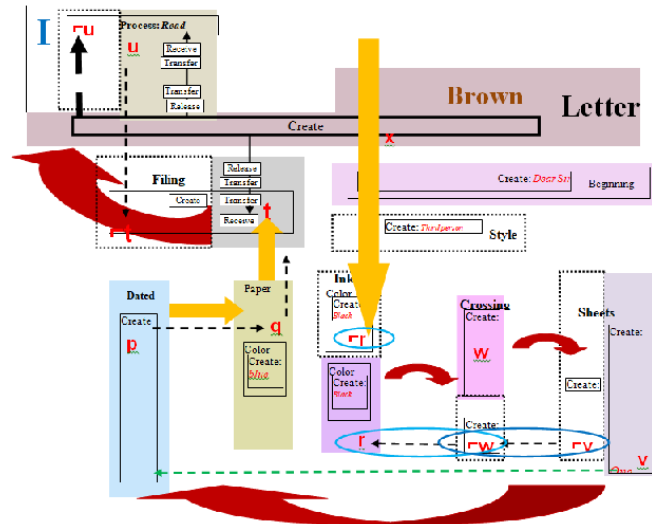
I
ᒥu
Process: Road
u
Receive
Transfer
Transfer
Release
Brown
Letter
Create
x
Create: Dear Sir
Beginning
Filing
Create
Release
Transfer
Transfer
Receive
t
ᒥt
Create: Third person
Style
Ink
Color
Create:
Black
ᒥr
Crossing
Create:
w
Sheets
Create:
Dated
Create
p
Paper
Color
Create:
blue
q
Color
Create:
Black
Create:
Create:
r
ᒥw
ᒥv
v
One